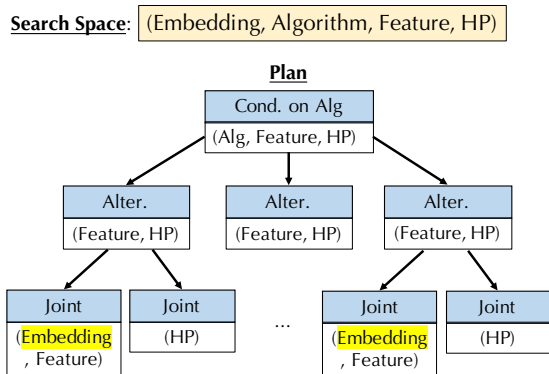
Search Space: (Embedding, Algorithm, Feature, HP)

Plan

Cond. on Alg
(Alg, Feature, HP)

Alter.
(Feature, HP)

Alter.
(Feature, HP)

Alter.
(Feature, HP)

Joint
(Embedding, Feature)

Joint
(HP)

...

Joint
(Embedding, Feature)

Joint
(HP)